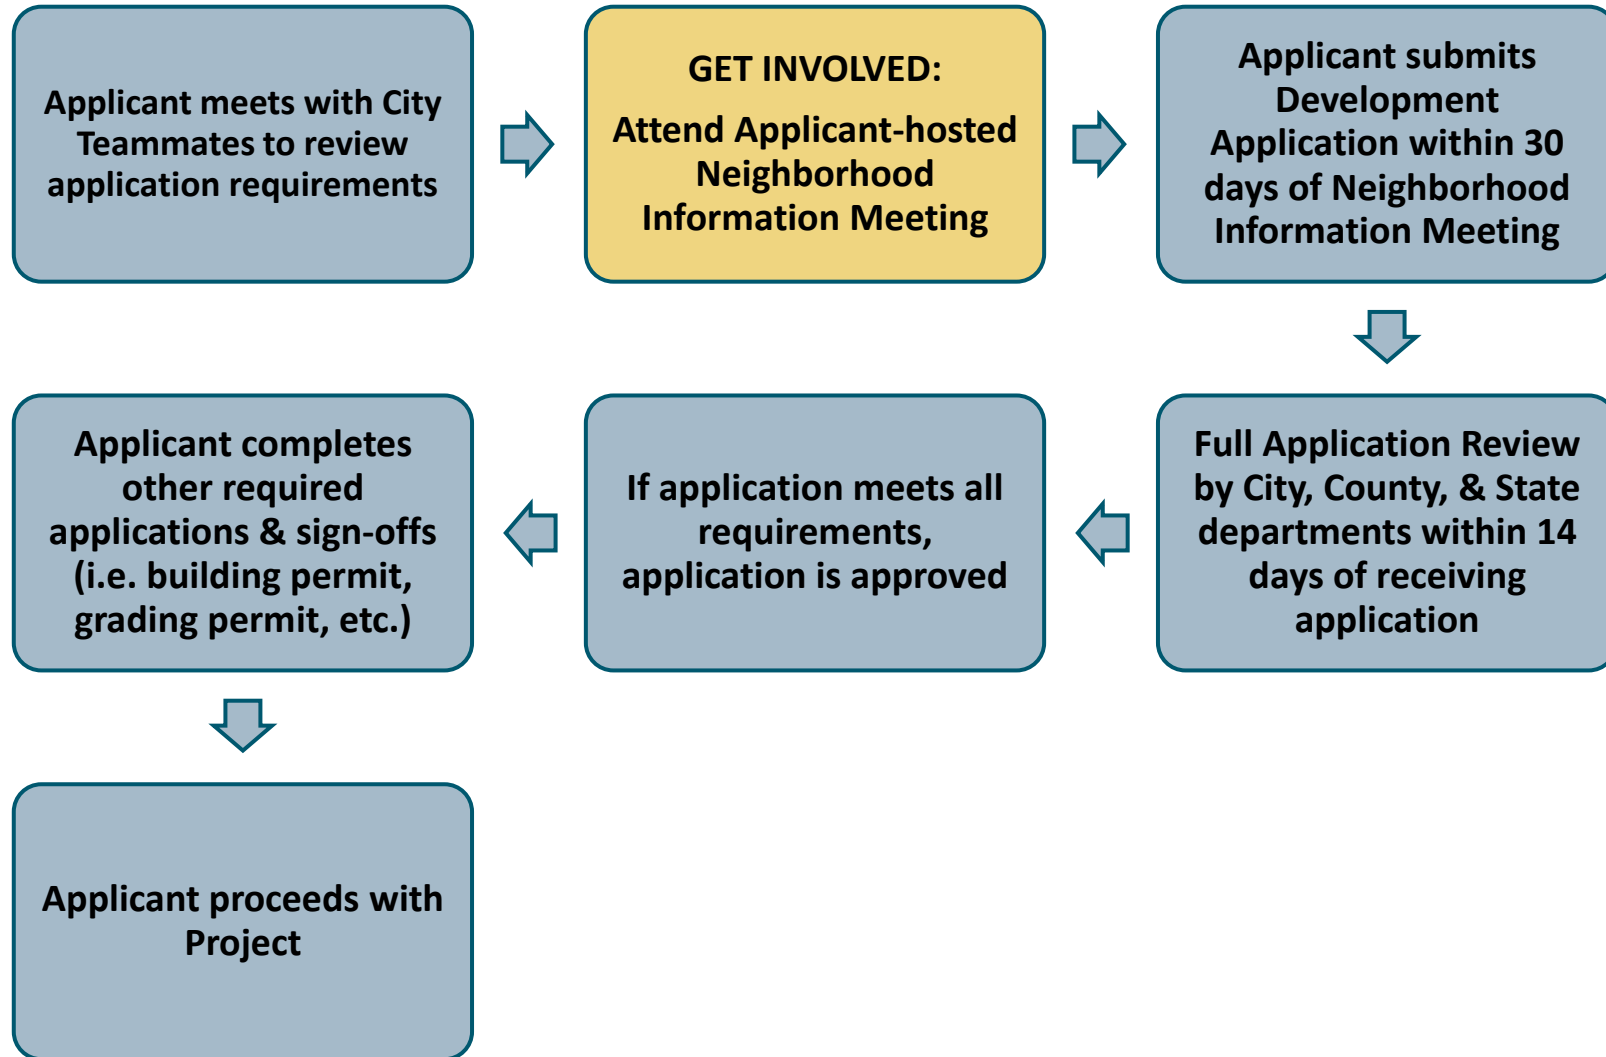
Applicant meets with City Teammates to review application requirements

GET INVOLVED:

Attend Applicant-hosted Neighborhood Information Meeting

Applicant submits Development Application within 30 days of Neighborhood Information Meeting

Full Application Review by City, County, & State departments within 14 days of receiving application

If application meets all requirements, application is approved

Applicant completes other required applications & sign-offs (i.e. building permit, grading permit, etc.)

Applicant proceeds with Project